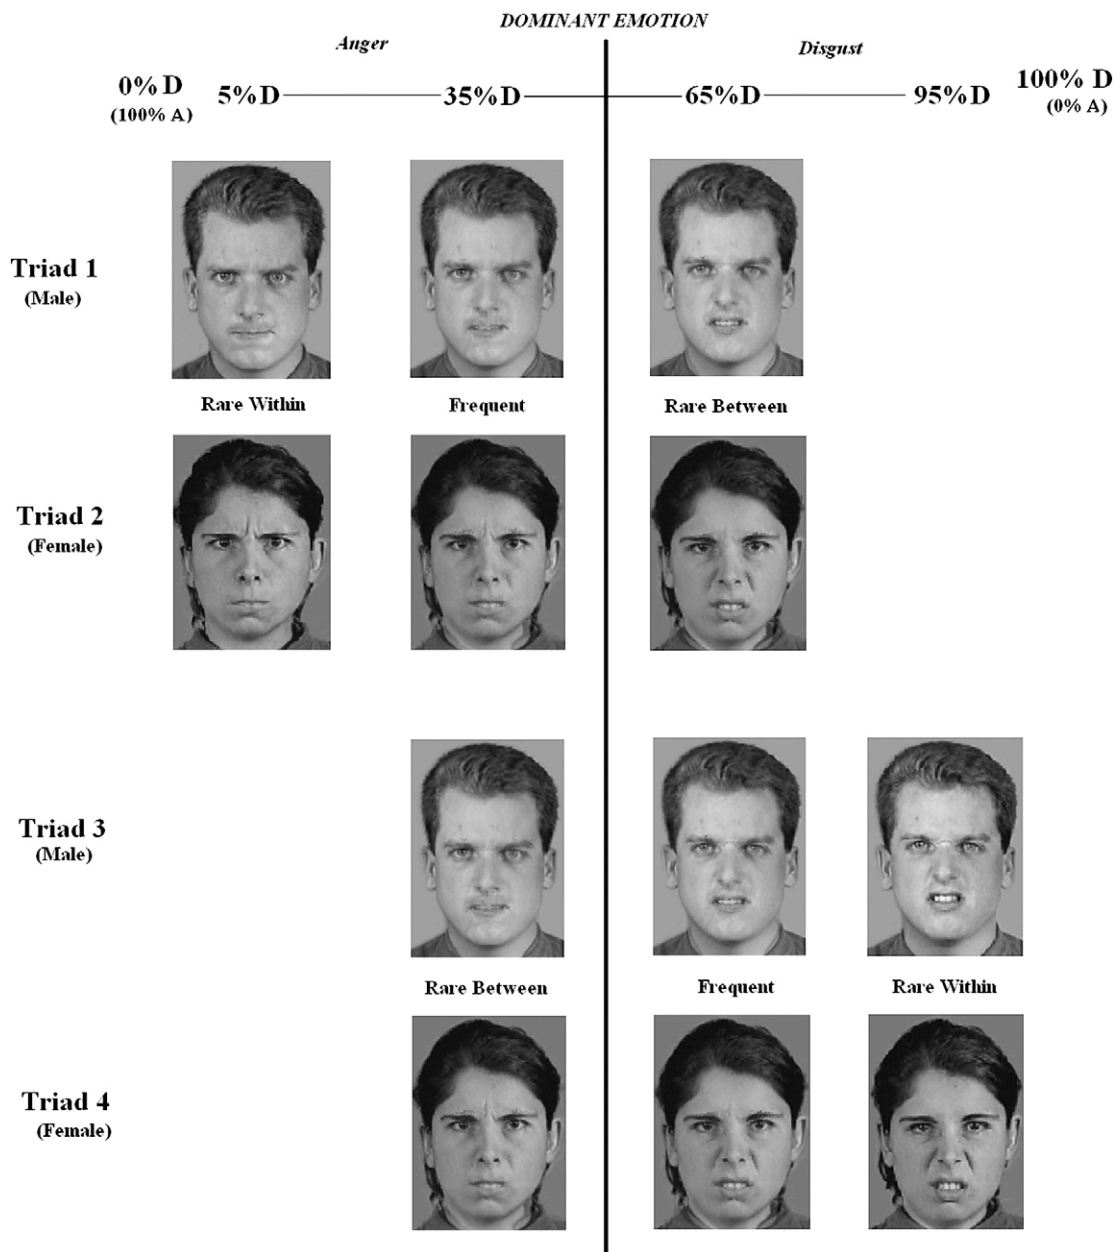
DOMINANT EMOTION

Anger

Disgust

0% D (100% A)

5% D

35% D

65% D

95% D

100% D (0% A)

Triad 1 (Male)

Rare Within

Frequent

Rare Between

Triad 2 (Female)

Triad 3 (Male)

Rare Between

Frequent

Rare Within

Triad 4 (Female)